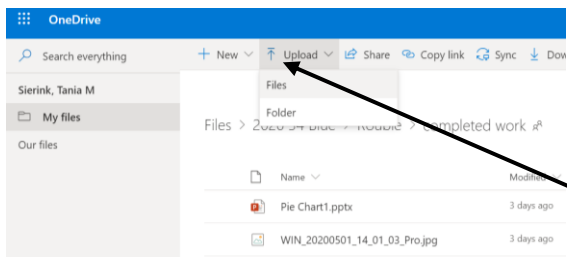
OneDrive

Search everything

+ New | Upload | Share | Copy link | Sync | Dow

Files

Folder

Sierink, Tania M

My files

Our files

Files > 2020-S4 Blue > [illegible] > completed work

Name

Modified

Pie Chart1.pptx

3 days ago

WIN_20200501_14_01_03_Pro.jpg

3 days ago